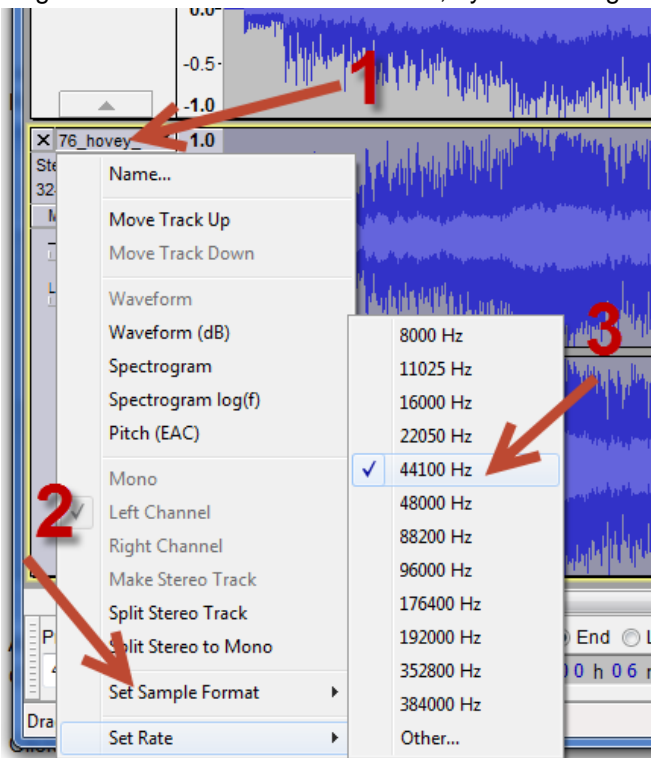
0.0
-0.5
-1.0
1
76_hovey_
1.0
Ste
32
M
Name...
Move Track Up
Move Track Down
Waveform
Waveform (dB)
Spectrogram
Spectrogram log(f)
Pitch (EAC)
Mono
Left Channel
Right Channel
Make Stereo Track
Split Stereo Track
Split Stereo to Mono
Set Sample Format
Set Rate
2
3
8000 Hz
11025 Hz
16000 Hz
22050 Hz
44100 Hz
48000 Hz
88200 Hz
96000 Hz
176400 Hz
192000 Hz
352800 Hz
384000 Hz
Other...
End
0 h 06 m
P
4
Dra